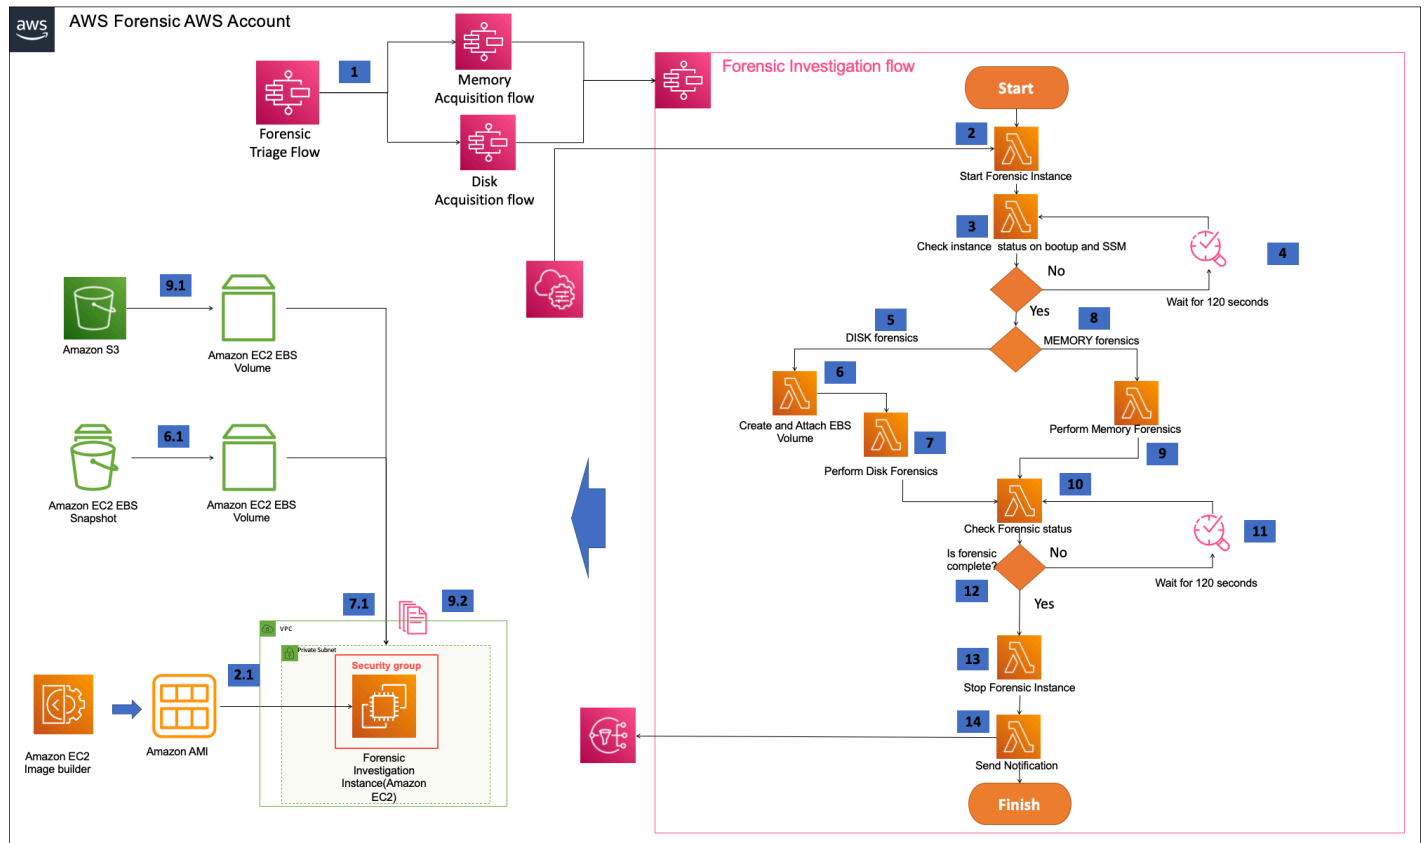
aws

AWS Forensic AWS Account

1

Forensic Triage Flow

Memory Acquisition flow

Disk Acquisition flow

Forensic Investigation flow

Start

2

Start Forensic Instance

3

Check instance status on bootup and SSM

No

4

Wait for 120 seconds

Yes

5

DISK forensics

8

MEMORY forensics

6

Create and Attach EBS Volume

7

Perform Disk Forensics

Perform Memory Forensics

9

10

Check Forensic status

Is forensic complete?

No

11

Wait for 120 seconds

12

Yes

13

Stop Forensic Instance

14

Send Notification

Finish

9.1

Amazon S3

Amazon EC2 EBS Volume

6.1

Amazon EC2 EBS Snapshot

Amazon EC2 EBS Volume

7.1

9.2

VPC

Private Subnet

Security group

Forensic Investigation Instance(Amazon EC2)

2.1

Amazon EC2 Image builder

Amazon AMI